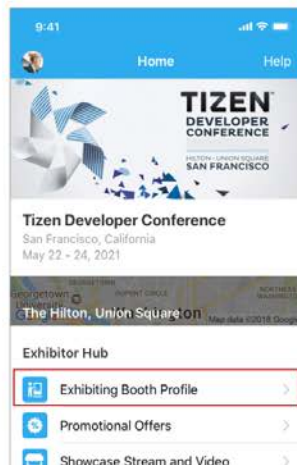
9:41

Home

Help

TIZEN
DEVELOPER
CONFERENCE

HILTON • UNION SQUARE
SAN FRANCISCO

Tizen Developer Conference
San Francisco, California
May 22 - 24, 2021

Georgetown
DUPONT CIRCLE
The Hilton, Union Square
Map data ©2018 Google

Exhibitor Hub

Exhibiting Booth Profile

Promotional Offers

Showcase Stream and Video